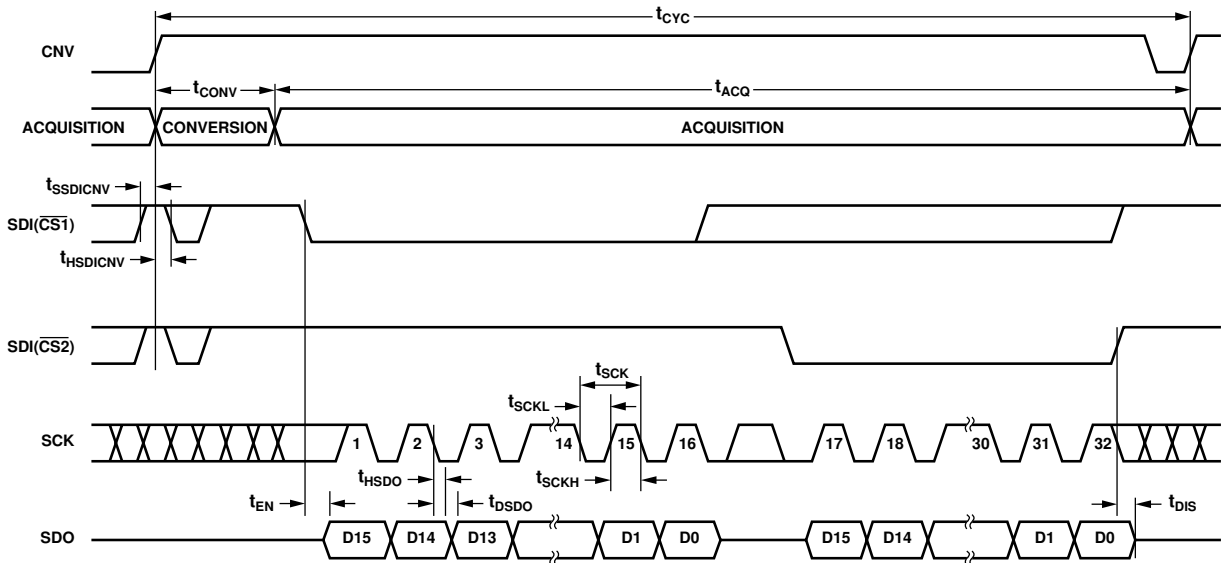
$t_{CYC}$

CNV

$t_{CONV}$

$t_{ACQ}$

ACQUISITION

CONVERSION

ACQUISITION

$t_{SSDICNV}$

SDI($\overline{CS}1$)

$t_{HSDICNV}$

SDI($\overline{CS}2$)

$t_{SCK}$

$t_{SCKL}$

SCK

1

2

3

14

15

16

17

18

30

31

32

$t_{HSDO}$

$t_{SCKH}$

$t_{EN}$

$t_{DSDO}$

$t_{DIS}$

SDO

D15

D14

D13

D1

D0

D15

D14

D1

D0